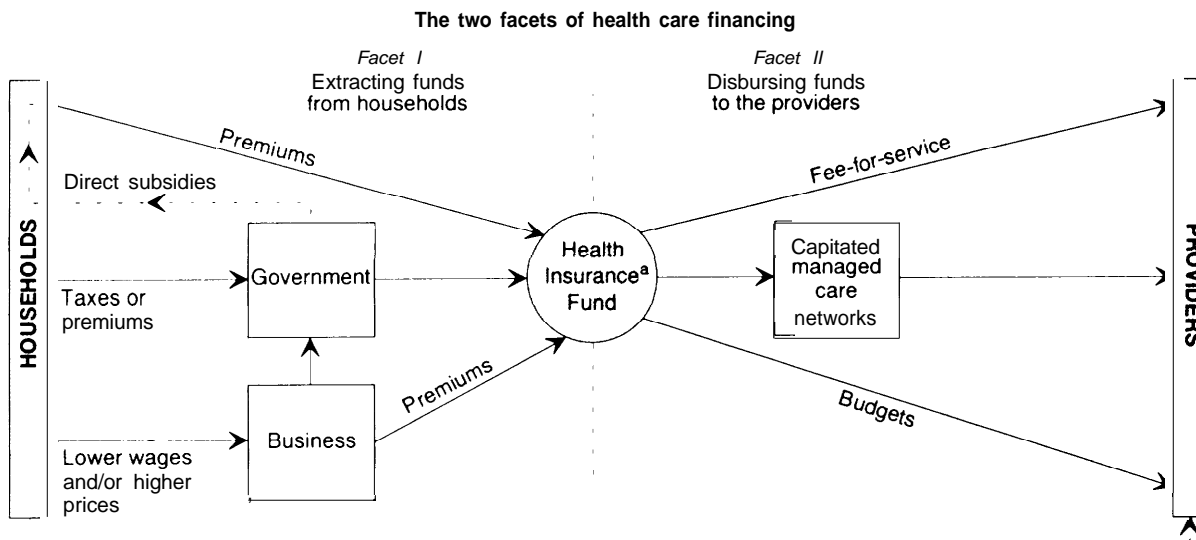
The two facets of health care financing

Facet I
Extracting funds from households

Facet II
Disbursing funds to the providers

HOUSEHOLDS

Premiums

Direct subsidies

Taxes or premiums

Government

Lower wages and/or higher prices

Business

Premiums

Health Insurance$^a$ Fund

Fee-for-service

Capitated managed care networks

Budgets

PROVIDERS